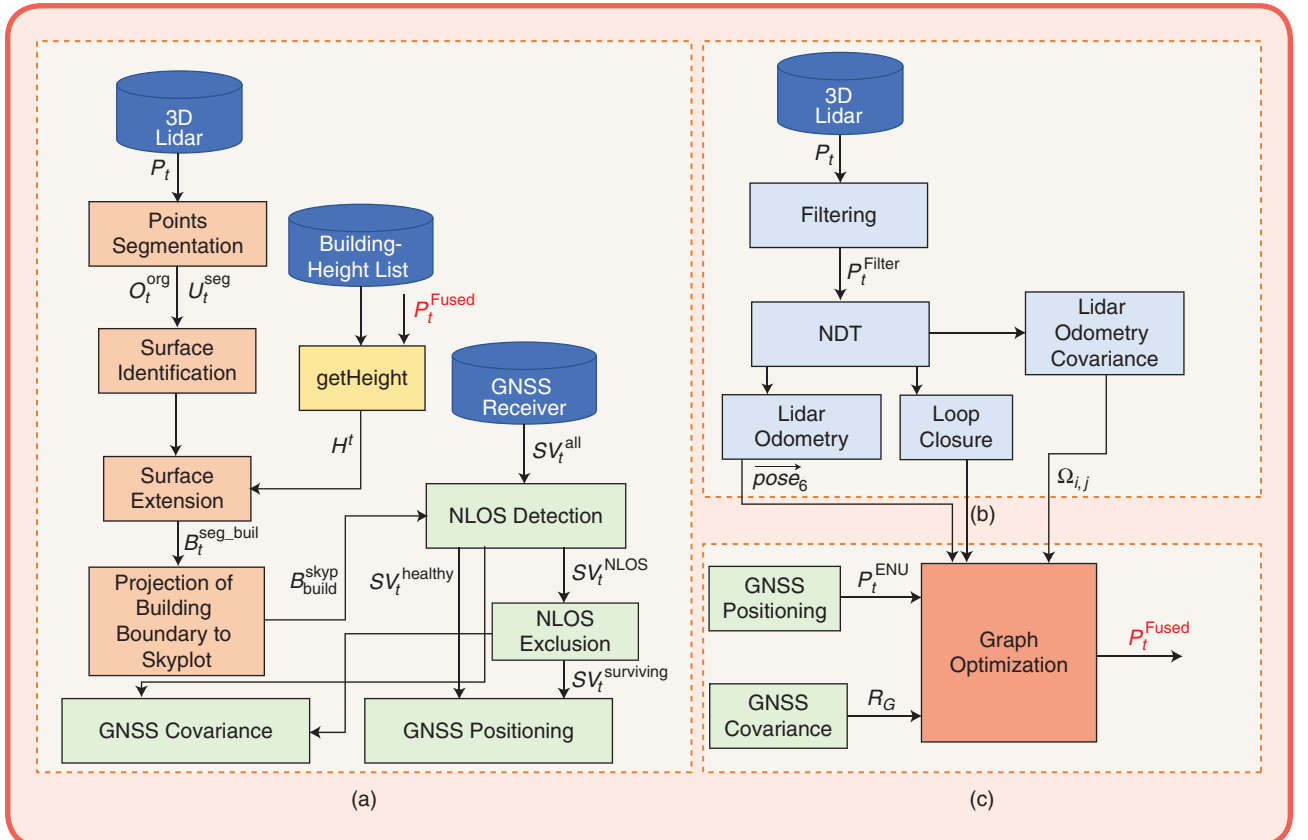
3D Lidar

$P_t$

Points Segmentation

$O_t^{\text{org}}$ $U_t^{\text{seg}}$

Building-Height List

$P_t^{\text{Fused}}$

Surface Identification

getHeight

GNSS Receiver

$H^t$

$SV_t^{\text{all}}$

Surface Extension

NLOS Detection

$B_t^{\text{seg\_buil}}$

$B_{\text{build}}^{\text{skyp}}$

$SV_t^{\text{healthy}}$

$SV_t^{\text{NLOS}}$

Projection of Building Boundary to Skyplot

NLOS Exclusion

$SV_t^{\text{surviving}}$

GNSS Covariance

GNSS Positioning

(a)

3D Lidar

$P_t$

Filtering

$P_t^{\text{Filter}}$

NDT

Lidar Odometry Covariance

Lidar Odometry

Loop Closure

$\overrightarrow{pose}_6$

$\Omega_{i,j}$

(b)

GNSS Positioning

$P_t^{\text{ENU}}$

Graph Optimization

$P_t^{\text{Fused}}$

GNSS Covariance

$R_G$

(c)